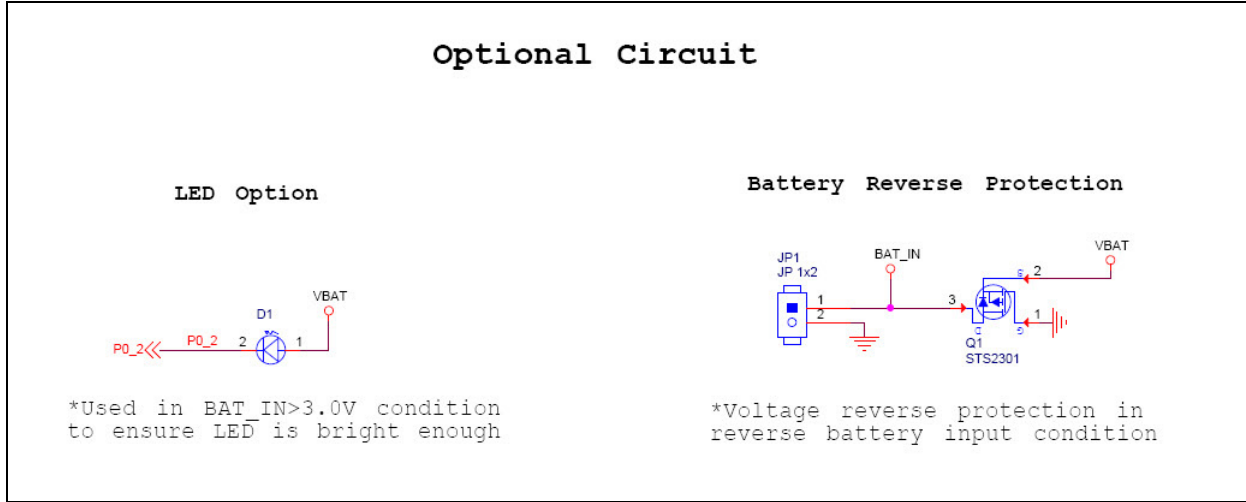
Optional Circuit

LED Option

VBAT

D1

P0_2 P0_2 2 1

*Used in BAT_IN>3.0V condition to ensure LED is bright enough

Battery Reverse Protection

JP1
JP 1x2

BAT_IN

VBAT

1
2

3

S 2

G D 1

Q1
STS2301

*Voltage reverse protection in reverse battery input condition